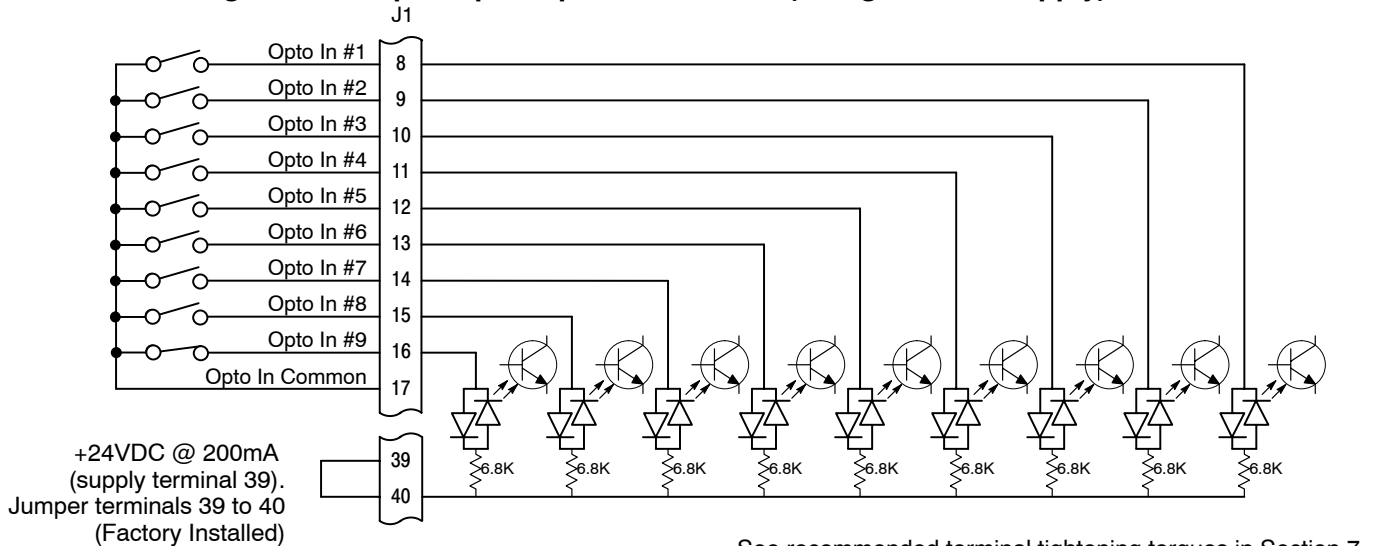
J1

Opto In #1
Opto In #2
Opto In #3
Opto In #4
Opto In #5
Opto In #6
Opto In #7
Opto In #8
Opto In #9
Opto In Common

8
9
10
11
12
13
14
15
16
17

6.8K
6.8K
6.8K
6.8K
6.8K
6.8K
6.8K
6.8K
6.8K

+24VDC @ 200mA (supply terminal 39). Jumper terminals 39 to 40 (Factory Installed)

39
40